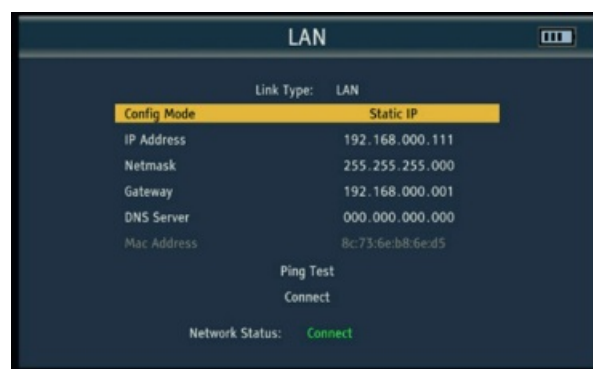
LAN

Link Type: LAN

| | |
|---|---|
| Config Mode | Static IP |
| IP Address | 192.168.000.111 |
| Netmask | 255.255.255.000 |
| Gateway | 192.168.000.001 |
| DNS Server | 000.000.000.000 |
| Mac Address | 8c:73:6e:b8:6e:d5 |

Ping Test

Connect

Network Status: Connect